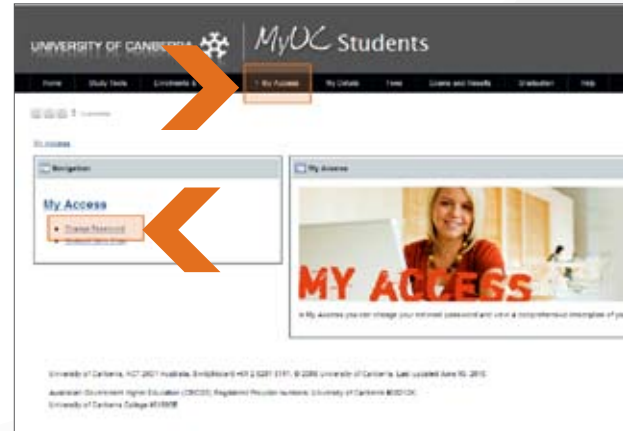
UNIVERSITY OF CANBERRA

MyUC Students

Home | Study Tools | Enrolments & | My Access | My Details | Fees | Exams and Results | Graduation | Help

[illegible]

My Access

Navigation

My Access

Change Password

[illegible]

My Access

MY ACCESS

In My Access you can change your intranet password and view a comprehensive description of yo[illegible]

University of Canberra, ACT 2601 Australia. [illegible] © 2009 University of Canberra. Last updated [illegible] 2010.

Australian Government Higher Education (CRICOS) Registered Provider numbers: University of Canberra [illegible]
University of Canberra College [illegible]